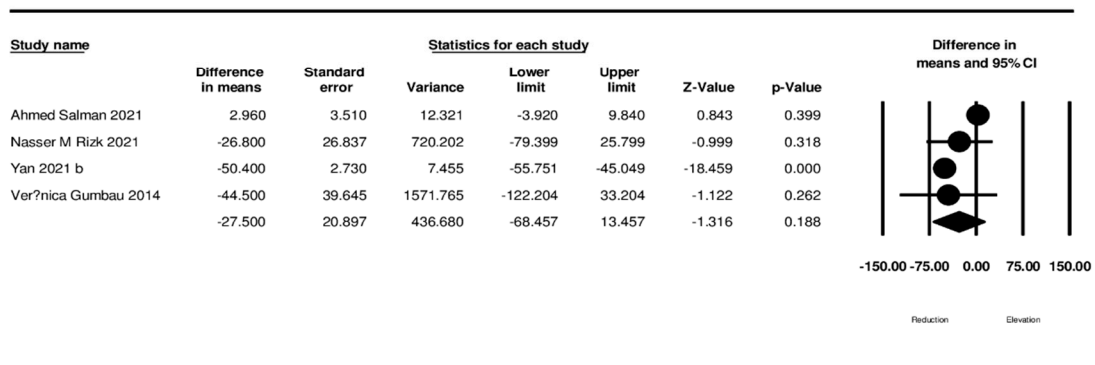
Study name

Statistics for each study

Difference in means and 95% CI

| Study name | Difference in means | Standard error | Variance | Lower limit | Upper limit | Z-Value | p-Value |
|---|---|---|---|---|---|---|---|
| Ahmed Salman 2021 | 2.960 | 3.510 | 12.321 | -3.920 | 9.840 | 0.843 | 0.399 |
| Nasser M Rizk 2021 | -26.800 | 26.837 | 720.202 | -79.399 | 25.799 | -0.999 | 0.318 |
| Yan 2021 b | -50.400 | 2.730 | 7.455 | -55.751 | -45.049 | -18.459 | 0.000 |
| Ver?nica Gumbau 2014 | -44.500 | 39.645 | 1571.765 | -122.204 | 33.204 | -1.122 | 0.262 |
| | -27.500 | 20.897 | 436.680 | -68.457 | 13.457 | -1.316 | 0.188 |

-150.00 -75.00 0.00 75.00 150.00

Reduction

Elevation